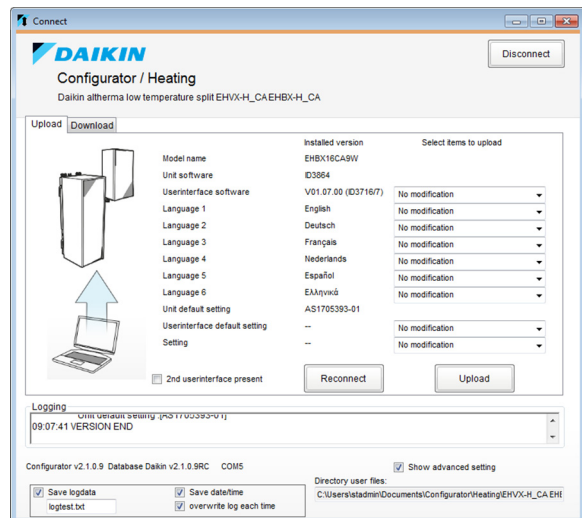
Connect

DAIKIN

Disconnect

Configurator / Heating

Daikin altherma low temperature split EHVX-H_CA EHBX-H_CA

Upload | Download

| | Installed version | Select items to upload |
|---|---|---|
| Model name | EHBX16CA9W | |
| Unit software | ID3864 | |
| Userinterface software | V01.07.00 (ID3716/7) | No modification |
| Language 1 | English | No modification |
| Language 2 | Deutsch | No modification |
| Language 3 | Français | No modification |
| Language 4 | Nederlands | No modification |
| Language 5 | Español | No modification |
| Language 6 | Ελληνικά | No modification |
| Unit default setting | AS1705393-01 | |
| Userinterface default setting | -- | No modification |
| Setting | -- | No modification |

2nd userinterface present

Reconnect

Upload

Logging

Unit default setting :[AS1705393-01]
09:07:41 VERSION END

Configurator v2.1.0.9 Database Daikin v2.1.0.9RC COM5

Show advanced setting

Directory user files:
C:\Users\stadmin\Documents\Configurator\Heating\EHVX-H_CA EH

Save logdata
logtest.txt

Save date/time
overwrite log each time